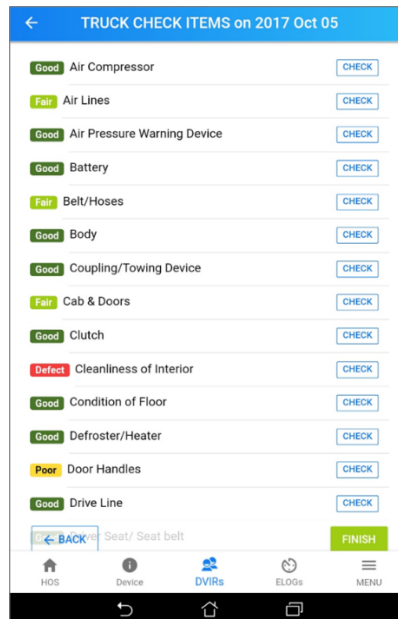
← TRUCK CHECK ITEMS on 2017 Oct 05

Good Air Compressor CHECK

Fair Air Lines CHECK

Good Air Pressure Warning Device CHECK

Good Battery CHECK

Fair Belt/Hoses CHECK

Good Body CHECK

Good Coupling/Towing Device CHECK

Fair Cab & Doors CHECK

Good Clutch CHECK

Defect Cleanliness of Interior CHECK

Good Condition of Floor CHECK

Good Defroster/Heater CHECK

Poor Door Handles CHECK

Good Drive Line CHECK

← BACK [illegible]ver Seat/ Seat belt FINISH

HOS Device DVIRs ELOGs MENU